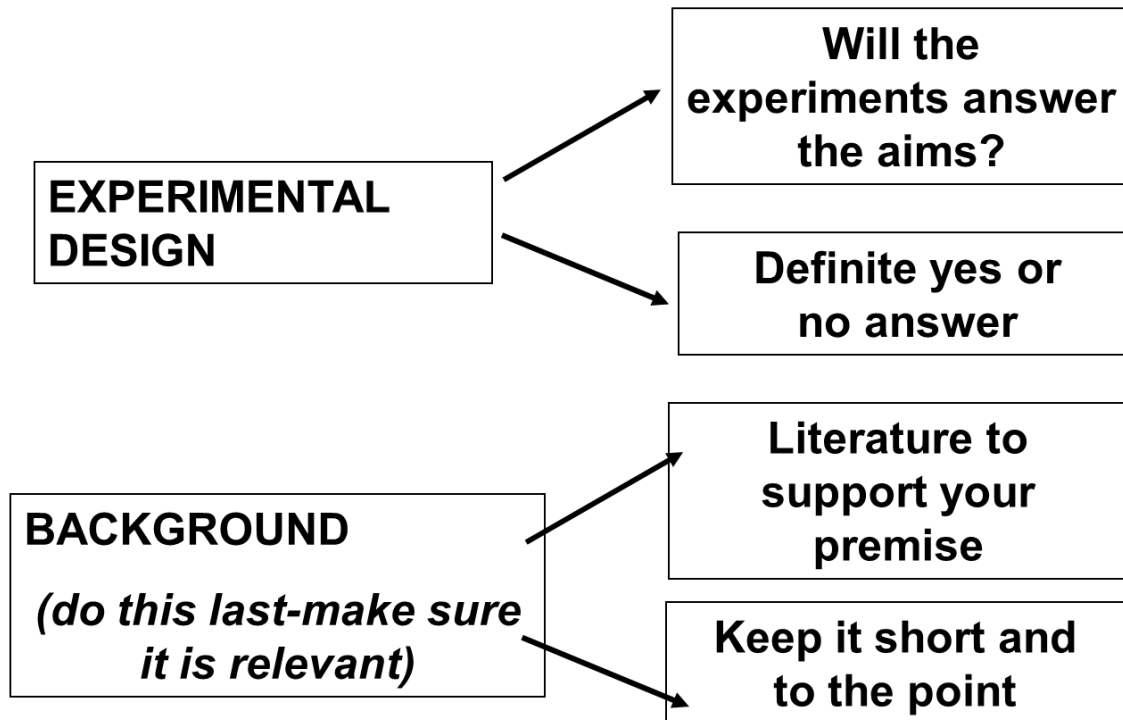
EXPERIMENTAL DESIGN

Will the experiments answer the aims?

Definite yes or no answer

BACKGROUND

(do this last-make sure it is relevant)

Literature to support your premise

Keep it short and to the point